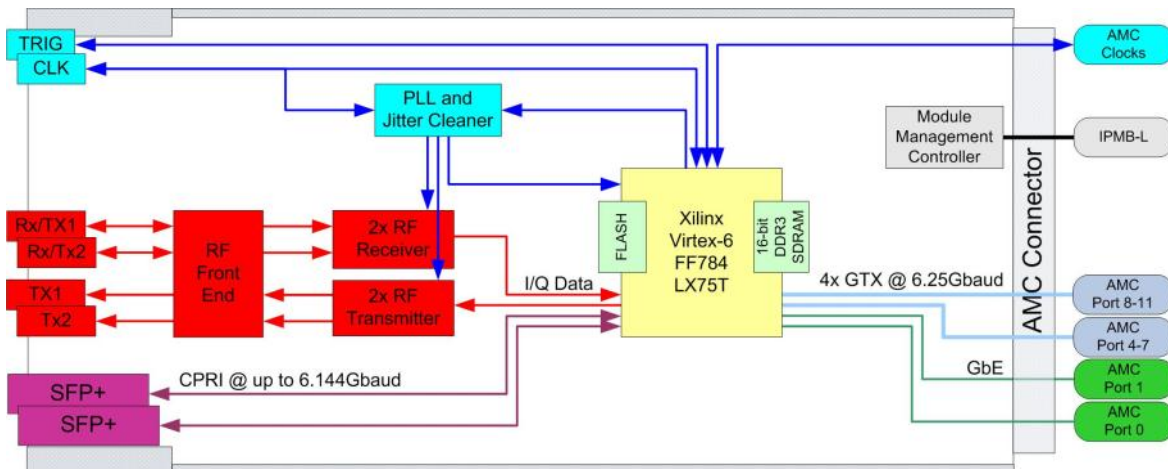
TRIG
CLK
AMC Clocks
PLL and Jitter Cleaner
Module Management Controller
IPMB-L
AMC Connector
Rx/TX1
Rx/Tx2
TX1
Tx2
RF Front End
2x RF Receiver
2x RF Transmitter
I/Q Data
FLASH
Xilinx Virtex-6 FF784 LX75T
16-bit DDR3 SDRAM
4x GTX @ 6.25Gbaud
AMC Port 8-11
AMC Port 4-7
GbE
AMC Port 1
AMC Port 0
SFP+
SFP+
CPRI @ up to 6.144Gbaud